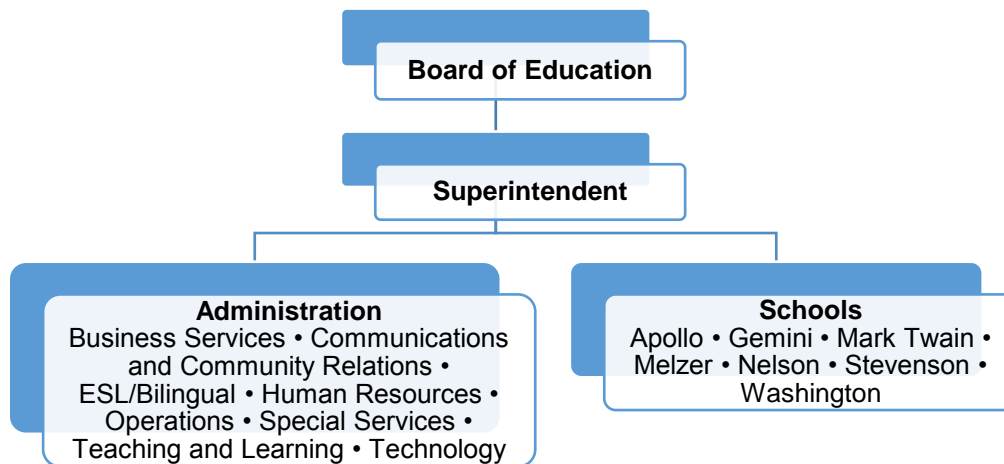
Board of Education

Superintendent

Administration
Business Services • Communications and Community Relations • ESL/Bilingual • Human Resources • Operations • Special Services • Teaching and Learning • Technology

Schools
Apollo • Gemini • Mark Twain • Melzer • Nelson • Stevenson • Washington